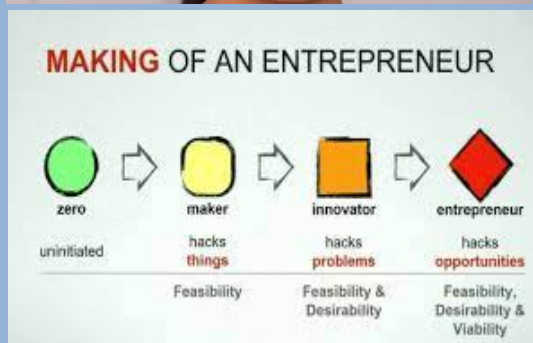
MAKING OF AN ENTREPRENEUR

zero

uninitiated

maker

hacks things

Feasibility

innovator

hacks problems

Feasibility & Desirability

entrepreneur

hacks opportunities

Feasibility, Desirability & Viability